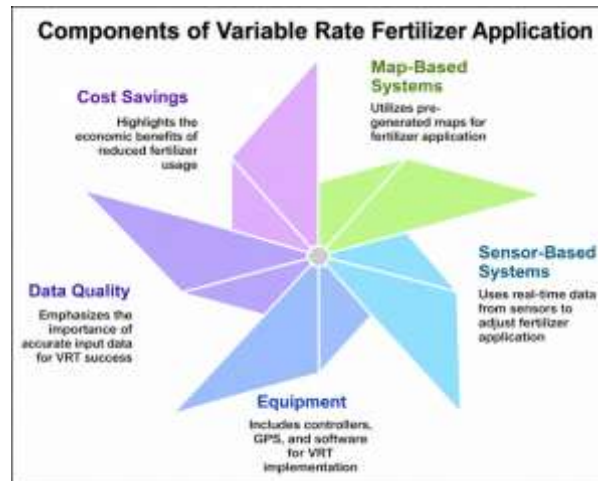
Components of Variable Rate Fertilizer Application

Cost Savings
Highlights the economic benefits of reduced fertilizer usage

Map-Based Systems
Utilizes pre-generated maps for fertilizer application

Sensor-Based Systems
Uses real-time data from sensors to adjust fertilizer application

Data Quality
Emphasizes the importance of accurate input data for VRT success

Equipment
Includes controllers, GPS, and software for VRT implementation